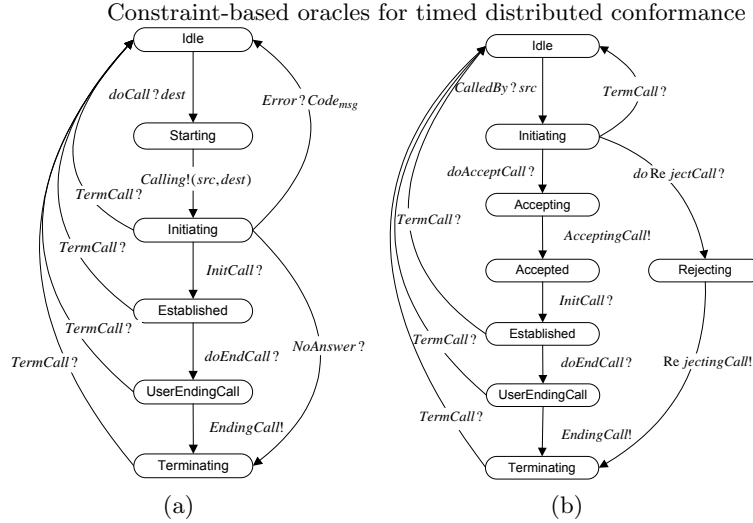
Constraint-based oracles for timed distributed conformance

Idle

$doCall?dest$

Starting

$Calling!(src,dest)$

$Error?Code_{msg}$

$TermCall?$

Initiating

$TermCall?$

$InitCall?$

Established

$TermCall?$

$NoAnswer?$

$TermCall?$

$doEndCall?$

UserEndingCall

$EndingCall!$

Terminating

(a)

Idle

$CalledBy?src$

$TermCall?$

Initiating

$doAcceptCall?$

$doRejectCall?$

Accepting

$TermCall?$

$AcceptingCall!$

Accepted

Rejecting

$InitCall?$

$TermCall?$

Established

$doEndCall?$

$RejectingCall!$

UserEndingCall

$TermCall?$

$EndingCall!$

Terminating

(b)